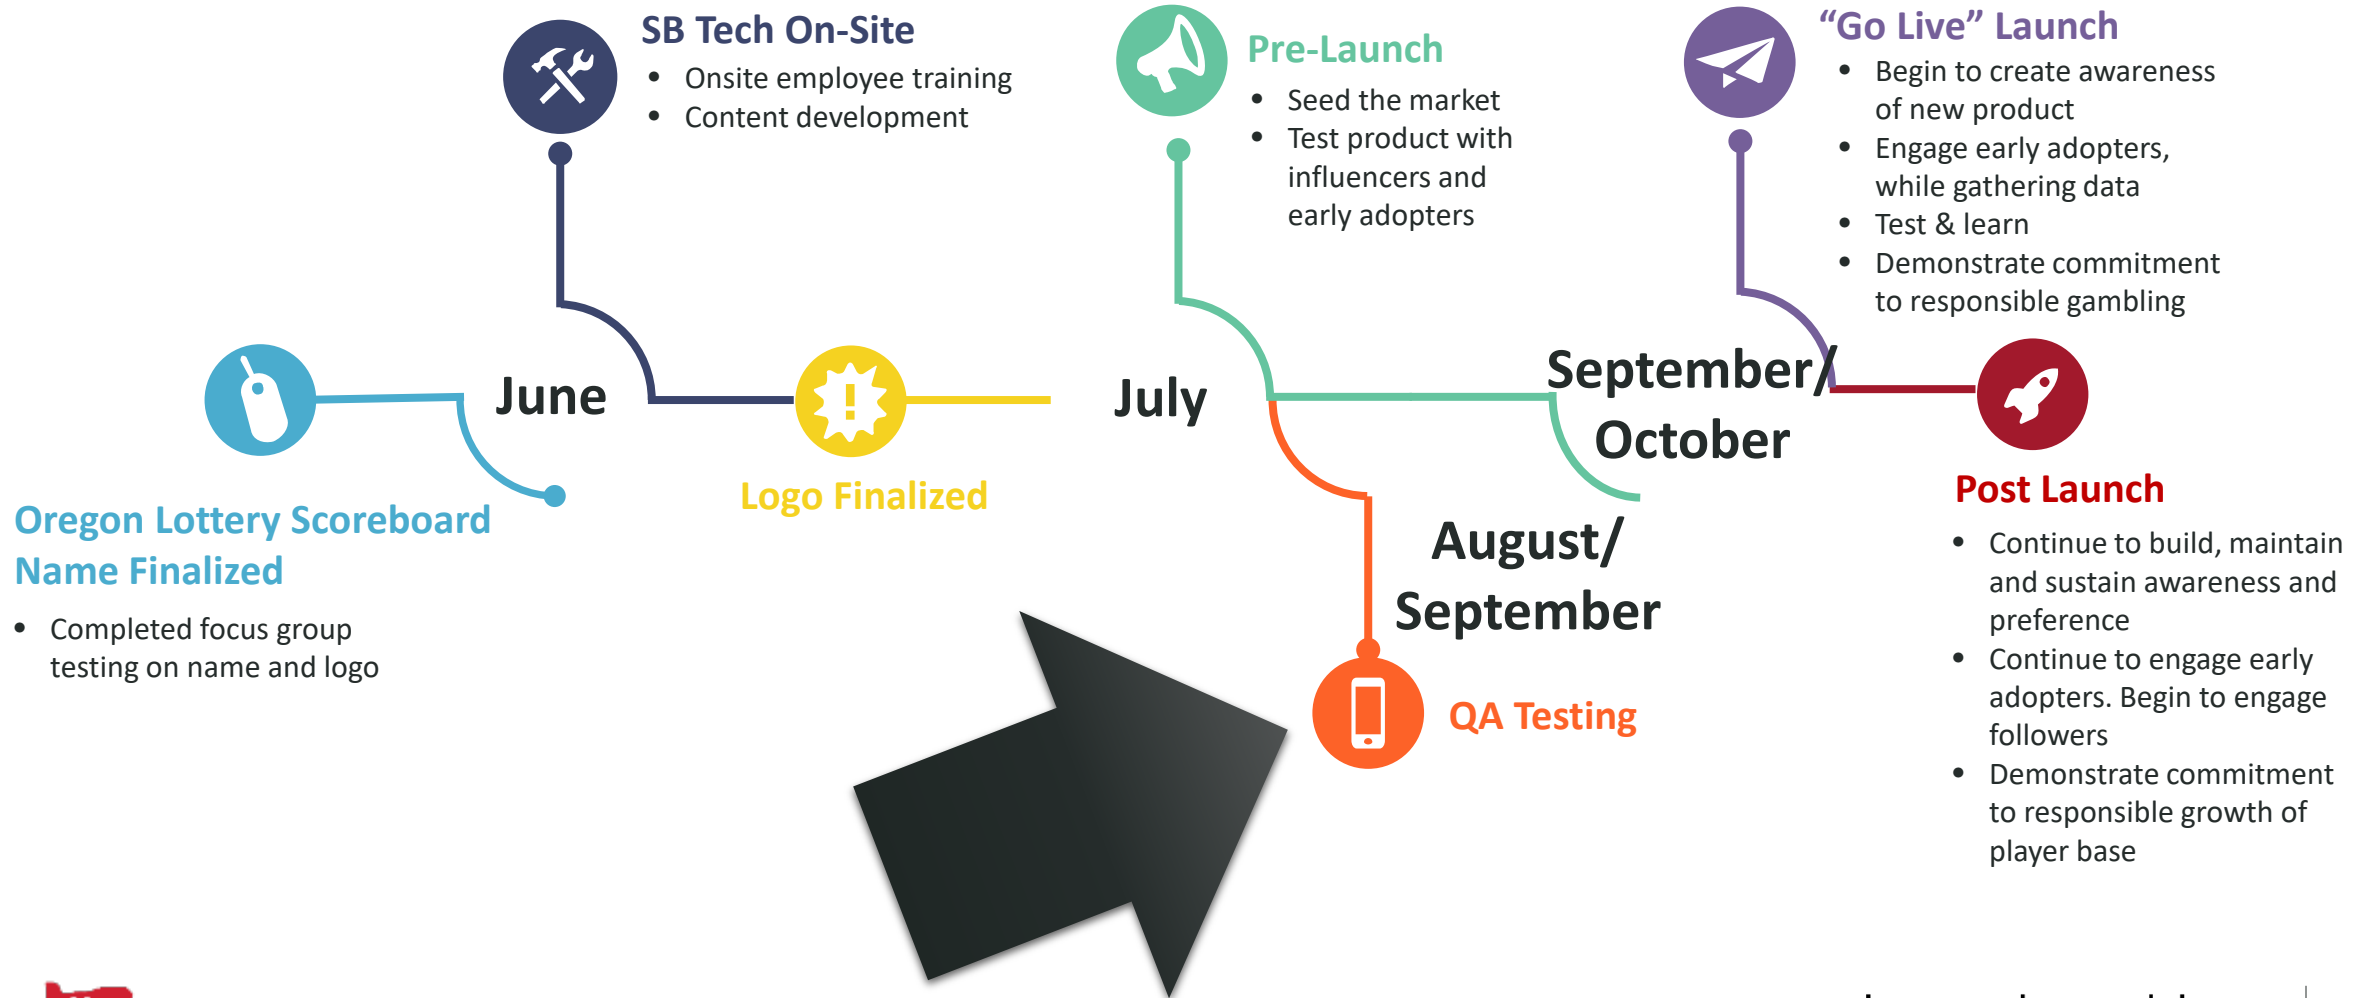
SB Tech On-Site
• Onsite employee training
• Content development

Pre-Launch
• Seed the market
• Test product with influencers and early adopters

“Go Live” Launch
• Begin to create awareness of new product
• Engage early adopters, while gathering data
• Test & learn
• Demonstrate commitment to responsible gambling

June

Logo Finalized

July

September/ October

Oregon Lottery Scoreboard Name Finalized
• Completed focus group testing on name and logo

August/ September

QA Testing

Post Launch
• Continue to build, maintain and sustain awareness and preference
• Continue to engage early adopters. Begin to engage followers
• Demonstrate commitment to responsible growth of player base